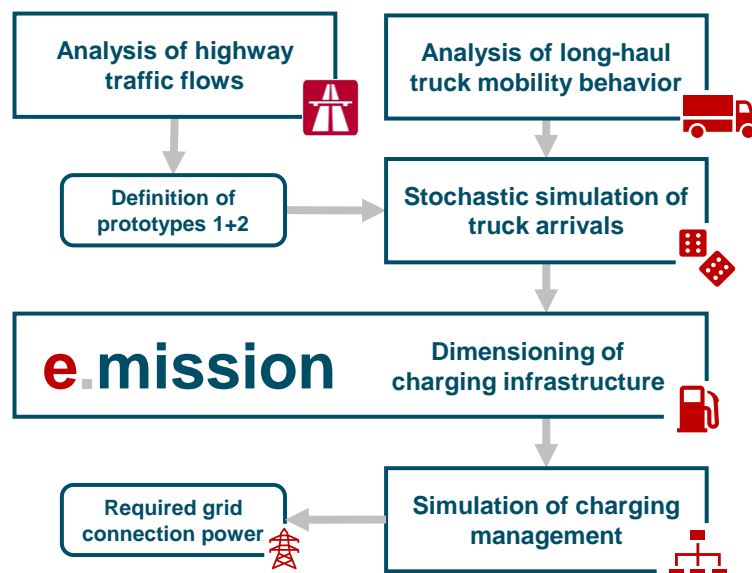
Analysis of highway traffic flows

Analysis of long-haul truck mobility behavior

Definition of prototypes 1+2

Stochastic simulation of truck arrivals

e.mission

Dimensioning of charging infrastructure

Required grid connection power

Simulation of charging management